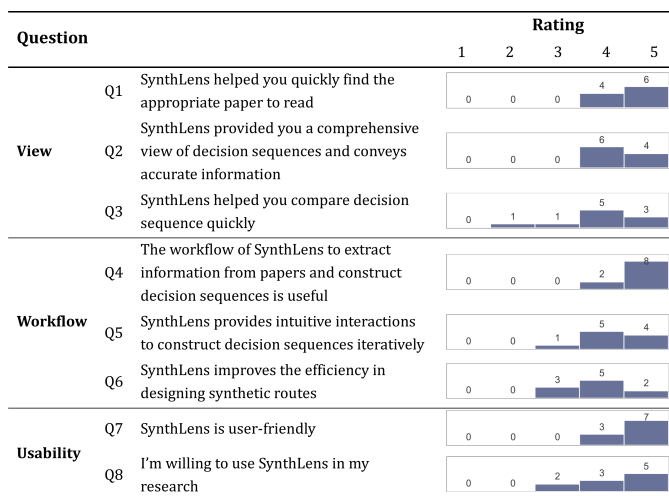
| Question | | | Rating 1 | 2 | 3 | 4 | 5 |
|---|---|---|---|---|---|---|---|
| View | Q1 | SynthLens helped you quickly find the appropriate paper to read | 0 | 0 | 0 | 4 | 6 |
| | Q2 | SynthLens provided you a comprehensive view of decision sequences and conveys accurate information | 0 | 0 | 0 | 6 | 4 |
| | Q3 | SynthLens helped you compare decision sequence quickly | 0 | 1 | 1 | 5 | 3 |
| Workflow | Q4 | The workflow of SynthLens to extract information from papers and construct decision sequences is useful | 0 | 0 | 0 | 2 | 8 |
| | Q5 | SynthLens provides intuitive interactions to construct decision sequences iteratively | 0 | 0 | 1 | 5 | 4 |
| | Q6 | SynthLens improves the efficiency in designing synthetic routes | 0 | 0 | 3 | 5 | 2 |
| Usability | Q7 | SynthLens is user-friendly | 0 | 0 | 0 | 3 | 7 |
| | Q8 | I'm willing to use SynthLens in my research | 0 | 0 | 2 | 3 | 5 |